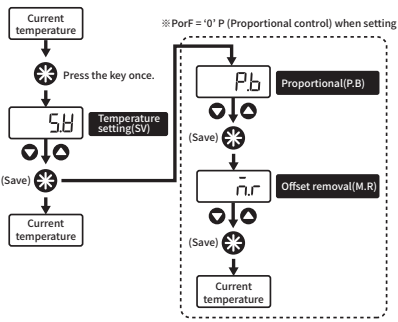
Current temperature

Press the key once.

S.V

Temperature setting(SV)

(Save)

Current temperature

※PorF = '0' P (Proportional control) when setting

P.b

Proportional(P.B)

(Save)

n.r

Offset removal(M.R)

(Save)

Current temperature